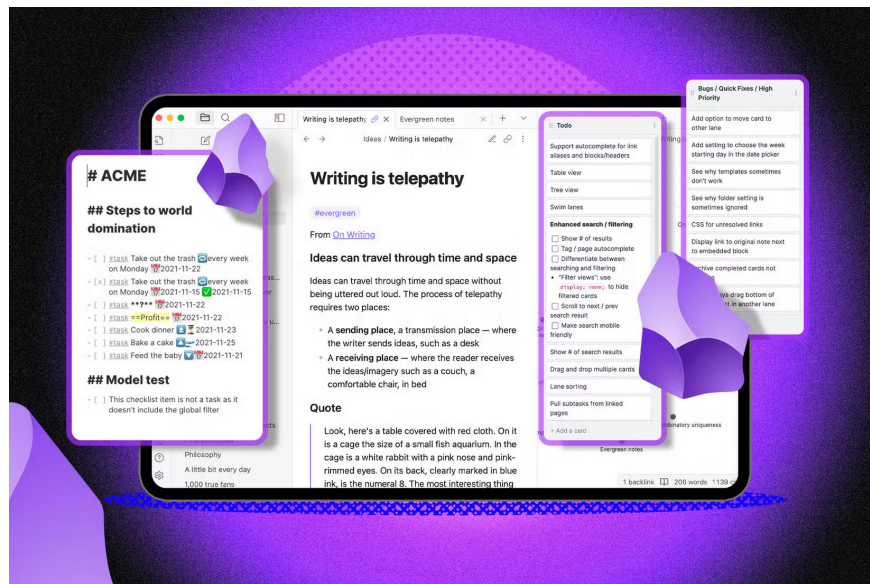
# ACME

## Steps to world domination

- [ ] #task Take out the trash 🔁every week on Monday 📅2021-11-22
- [x] #task Take out the trash 🔁every week on Monday 📅2021-11-15 ✅2021-11-15
- [ ] #task \*\*?\*\* 📅2021-11-22
- [ ] #task ==Profit== 📅2021-11-22
- [ ] #task Cook dinner ⏫⏳2021-11-23
- [ ] #task Bake a cake 🛫2021-11-25
- [ ] #task Feed the baby 🔽📅2021-11-21

## Model test

- [ ] This checklist item is not a task as it doesn't include the global filter

Writing is telepathy | Evergreen notes

Ideas / Writing is telepathy

Writing is telepathy

#evergreen

From On Writing

Ideas can travel through time and space

Ideas can travel through time and space without being uttered out loud. The process of telepathy requires two places:

- A sending place, a transmission place — where the writer sends ideas, such as a desk
- A receiving place — where the reader receives the ideas/imagery such as a couch, a comfortable chair, in bed

Quote

Look, here's a table covered with red cloth. On it is a cage the size of a small fish aquarium. In the cage is a white rabbit with a pink nose and pink-rimmed eyes. On its back, clearly marked in blue ink, is the numeral 8. The most interesting thing

Philosophy
A little bit every day
1,000 true fans

Todo

Support autocomplete for link aliases and blocks/headers

Table view

Tree view

Swim lanes

Enhanced search / filtering
Show # of results
Tag / page autocomplete
Differentiate between searching and filtering
"Filter views": use display: none; to hide filtered cards
Scroll to next / prev search result
Make search mobile friendly

Show # of search results

Drag and drop multiple cards

Lane sorting

Pull subtasks from linked pages

+ Add a card

Evergreen notes

1 backlink 206 words 1139 c

Bugs / Quick Fixes / High Priority

Add option to move card to other lane

Add setting to choose the week starting day in the date picker

See why templates sometimes don't work

See why folder setting is sometimes ignored

CSS for unresolved links

Display link to original note next to embedded block

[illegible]chive completed cards not

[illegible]ys drag bottom of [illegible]t in another lane